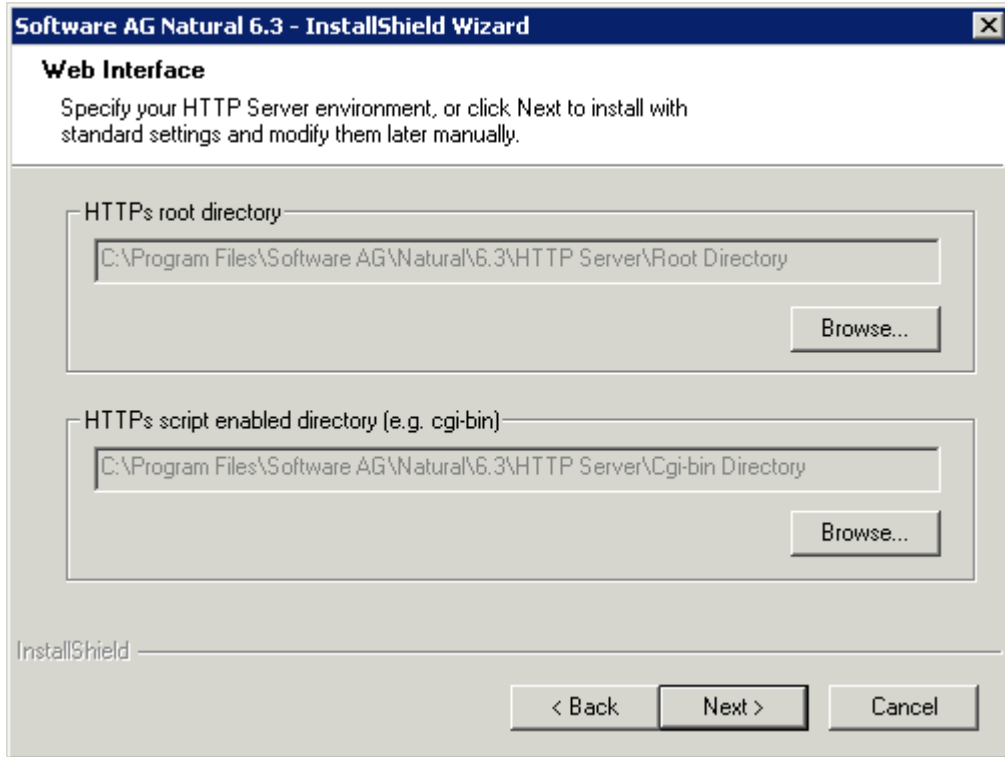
Software AG Natural 6.3 - InstallShield Wizard

Web Interface

Specify your HTTP Server environment, or click Next to install with standard settings and modify them later manually.

HTTPs root directory

C:\Program Files\Software AG\Natural\6.3\HTTP Server\Root Directory

Browse...

HTTPs script enabled directory (e.g. cgi-bin)

C:\Program Files\Software AG\Natural\6.3\HTTP Server\Cgi-bin Directory

Browse...

InstallShield

< Back

Next >

Cancel